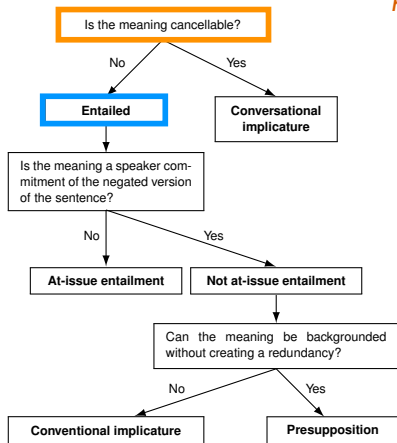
Is the meaning cancellable?

No

Yes

Entailed

Conversational implicature

Is the meaning a speaker commitment of the negated version of the sentence?

No

Yes

At-issue entailment

Not at-issue entailment

Can the meaning be backgrounded without creating a redundancy?

No

Yes

Conventional implicature

Presupposition